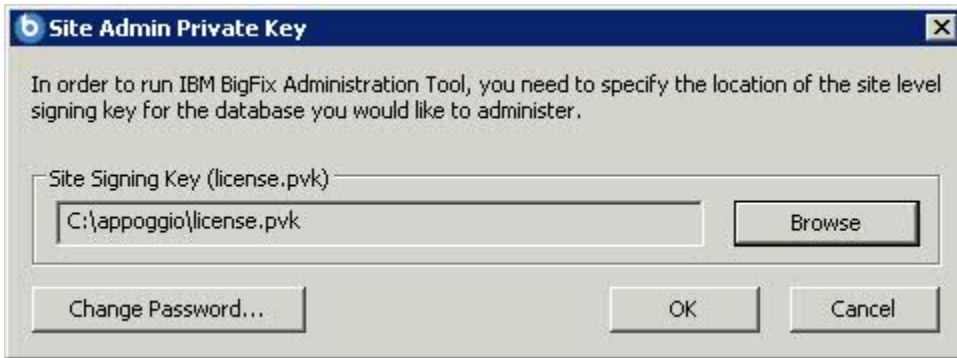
Site Admin Private Key

In order to run IBM BigFix Administration Tool, you need to specify the location of the site level signing key for the database you would like to administer.

Site Signing Key (license.pvk)

C:\appoggio\license.pvk

Browse

Change Password...

OK

Cancel